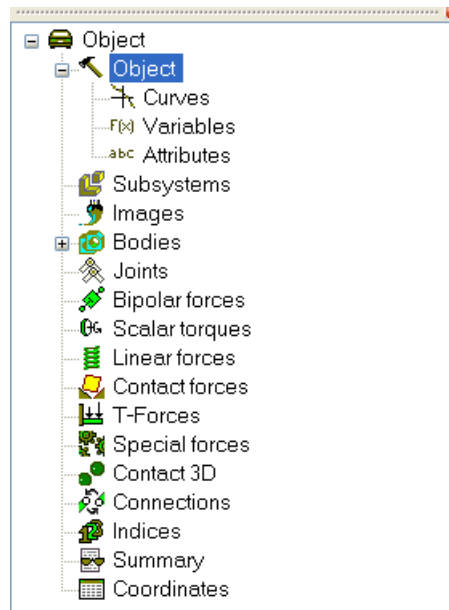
Object
Object
Curves
F(x) Variables
abc Attributes
Subsystems
Images
Bodies
Joints
Bipolar forces
Scalar torques
Linear forces
Contact forces
T-Forces
Special forces
Contact 3D
Connections
Indices
Summary
Coordinates